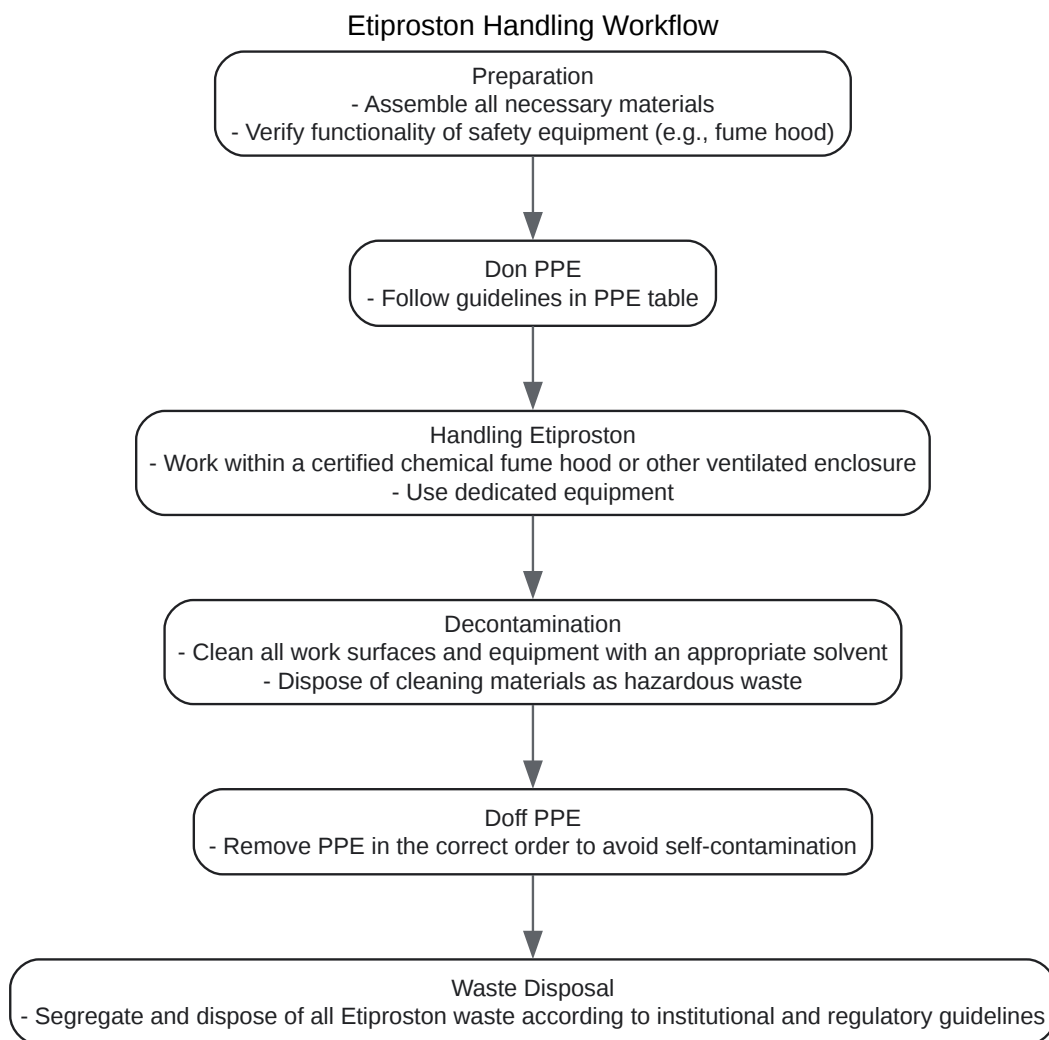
Etiproston Handling Workflow

Preparation
- Assemble all necessary materials
- Verify functionality of safety equipment (e.g., fume hood)

Don PPE
- Follow guidelines in PPE table

Handling Etiproston
- Work within a certified chemical fume hood or other ventilated enclosure
- Use dedicated equipment

Decontamination
- Clean all work surfaces and equipment with an appropriate solvent
- Dispose of cleaning materials as hazardous waste

Doff PPE
- Remove PPE in the correct order to avoid self-contamination

Waste Disposal
- Segregate and dispose of all Etiproston waste according to institutional and regulatory guidelines